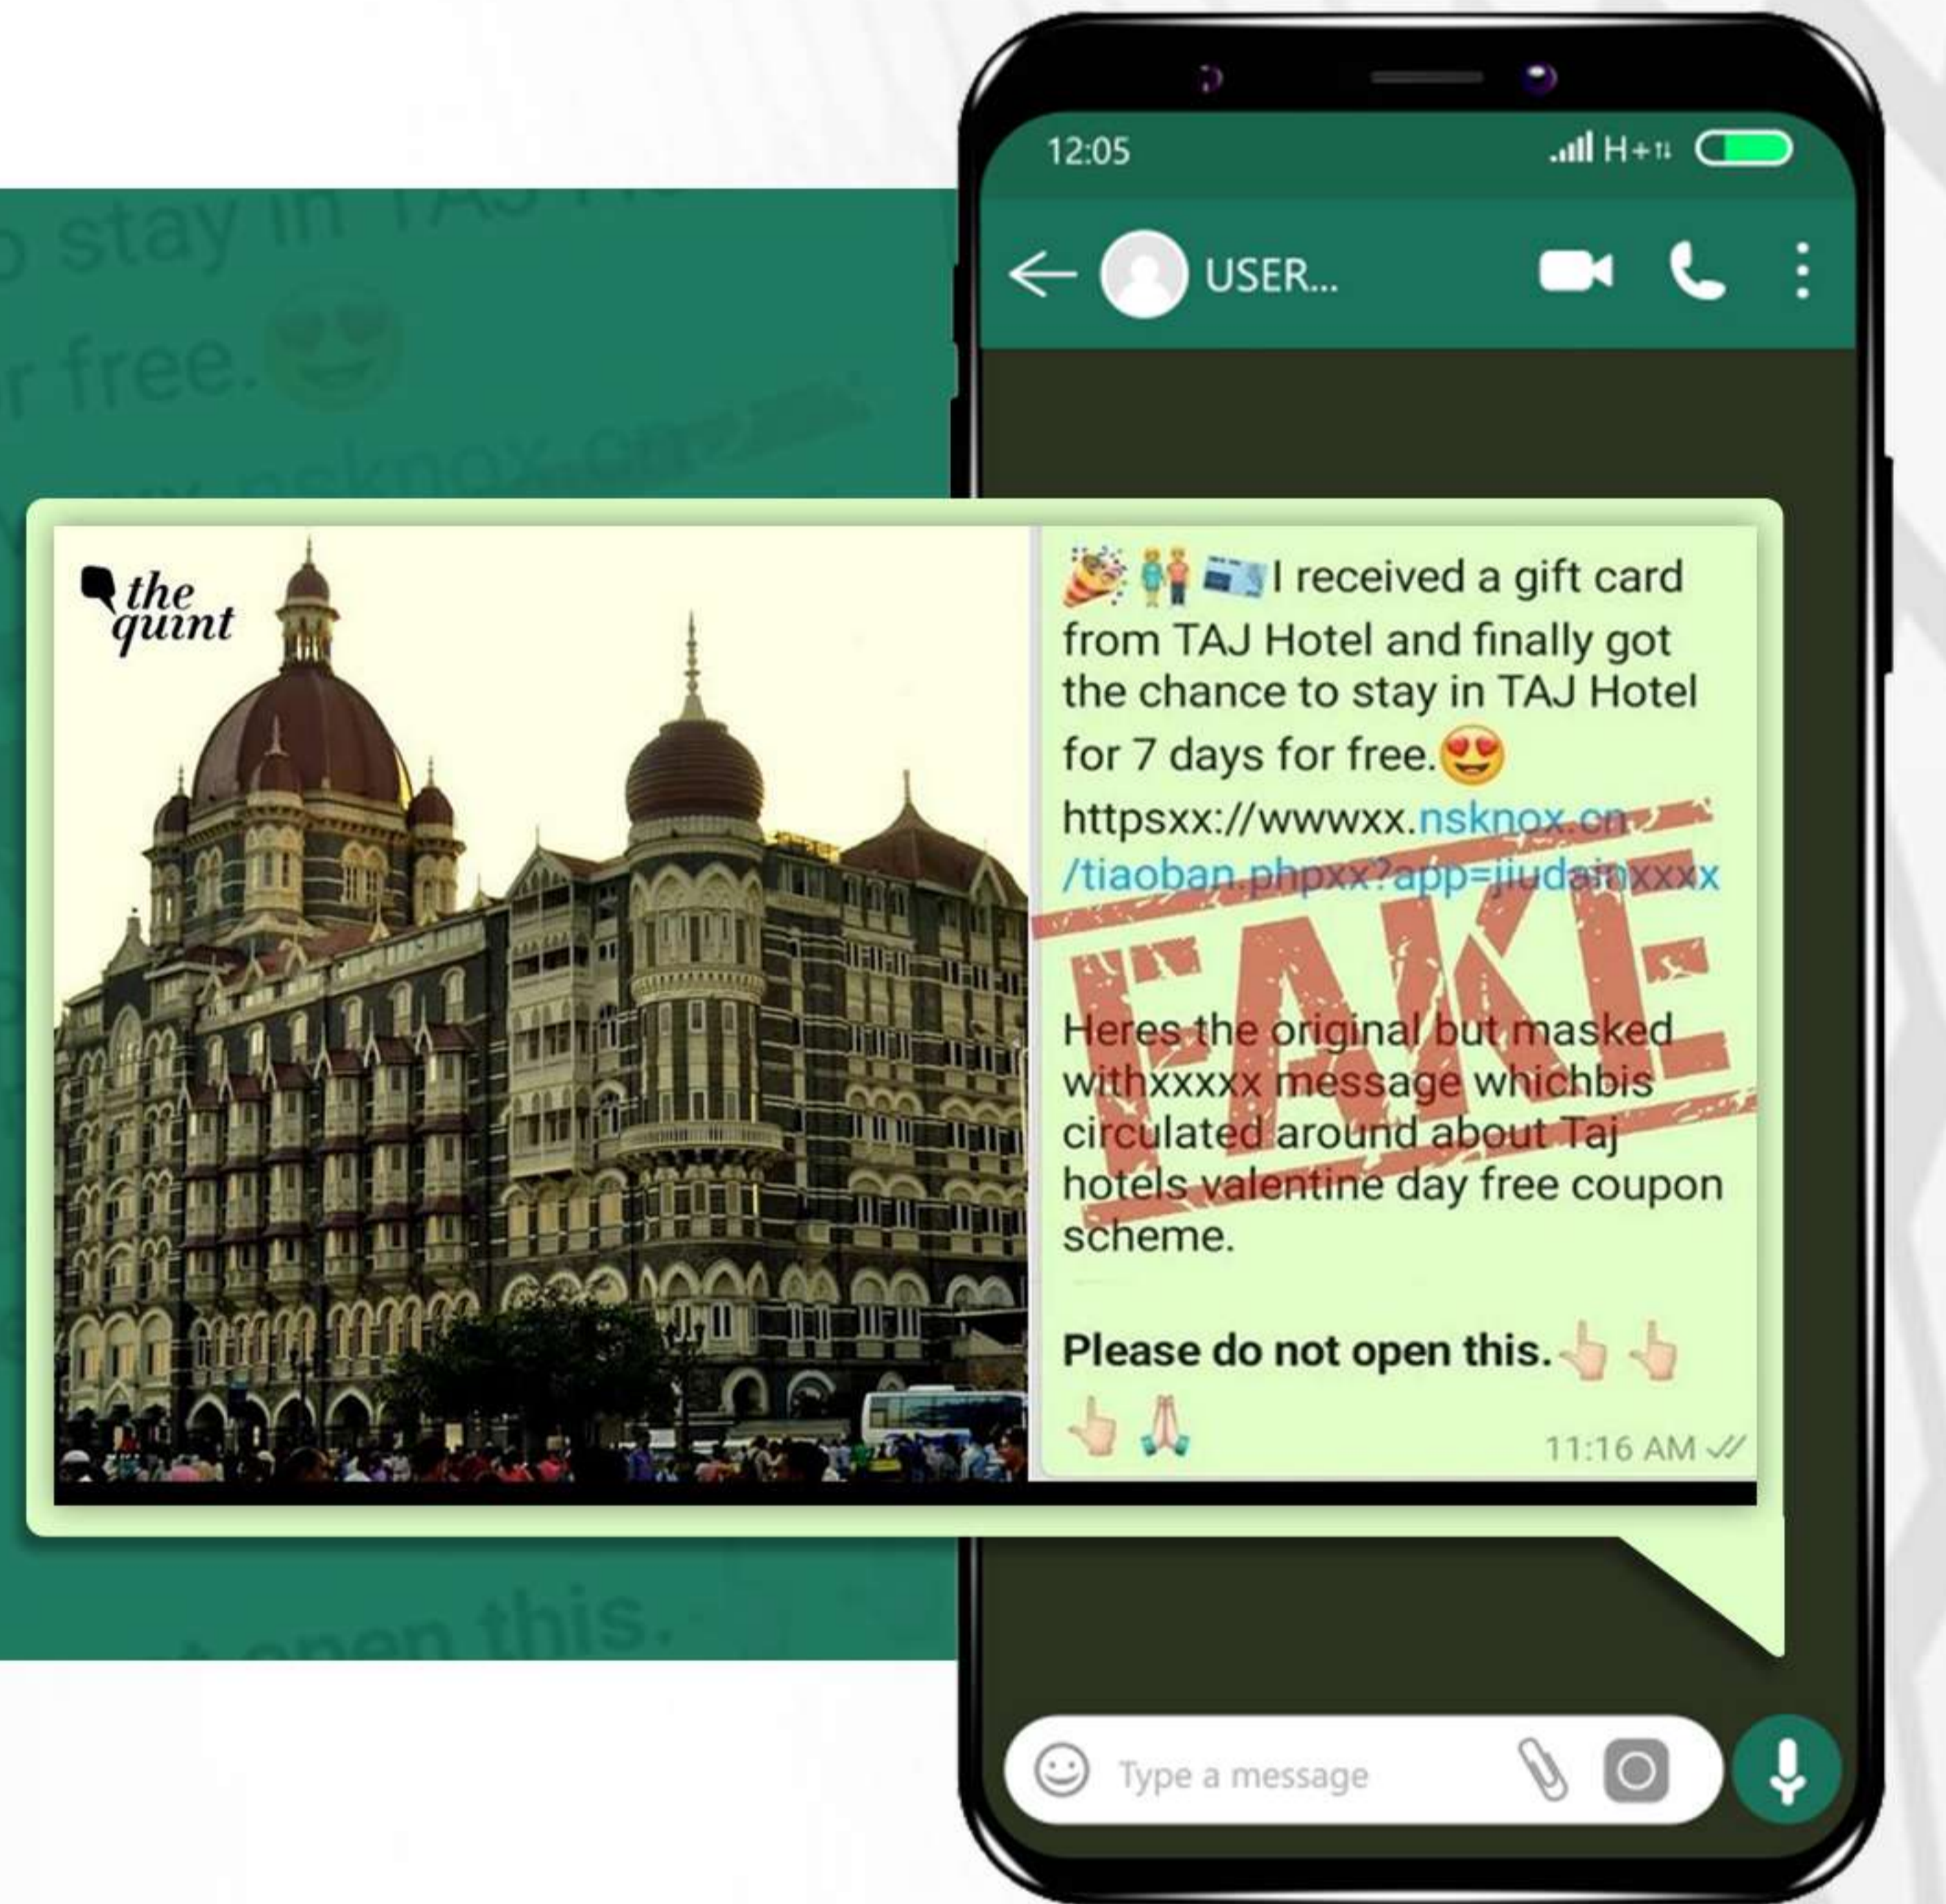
o stay in TAJ H
r free.
nsknox.cn
open this.

12:05
H+

USER...

the quint

I received a gift card from TAJ Hotel and finally got the chance to stay in TAJ Hotel for 7 days for free.
httpsxx://wwwxx.nsknox.cn/tiaoban.phpxx?app=jiudainxxxx

FAKE

Heres the original but masked withxxxxx message whichbis circulated around about Taj hotels valentine day free coupon scheme.

Please do not open this.

11:16 AM

Type a message